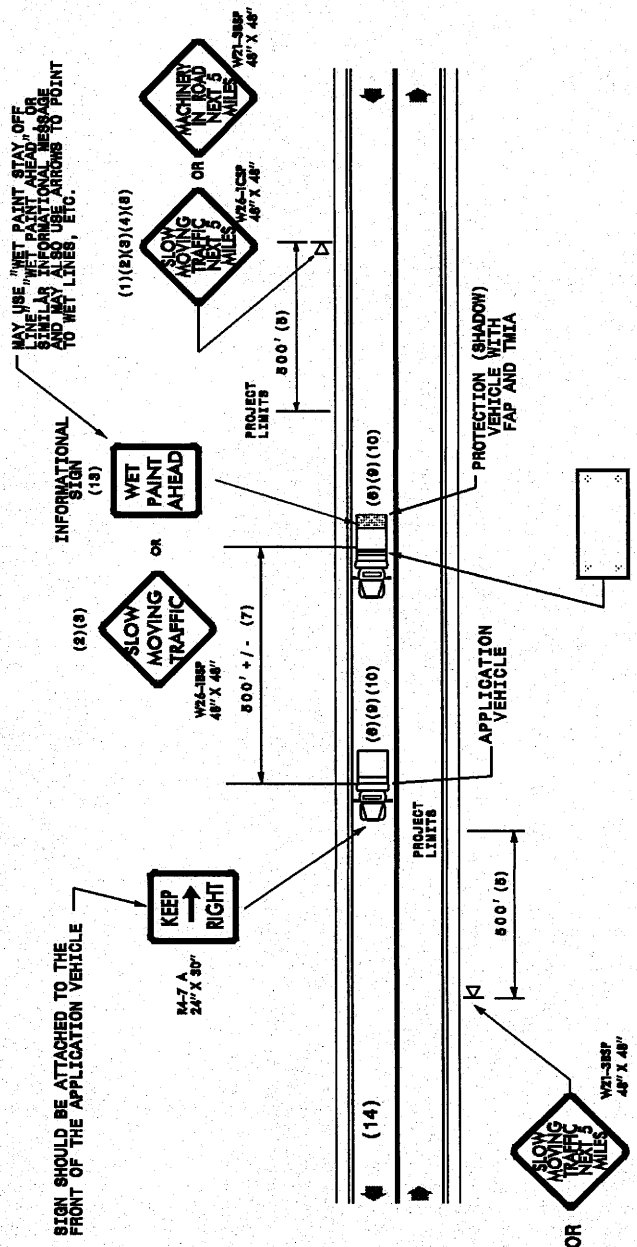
SIGN SHOULD BE ATTACHED TO THE FRONT OF THE APPLICATION VEHICLE

KEEP RIGHT

R4-7 A
24" X 30"

(2)(3)

SLOW MOVING TRAFFIC

W26-3BSP
48" X 48"

OR

INFORMATIONAL SIGN
(13)

WET PAINT AHEAD

MAY USE "WET PAINT STAY OFF LINE" "WET PAINT AHEAD" OR SIMILAR INFORMATIONAL MESSAGE AND MAY ALSO USE ARROWS TO POINT TO WET LINES, ETC.

(1)(2)(3)(4)(8)

SLOW MOVING TRAFFIC NEXT 5 MILES

W26-1CSP
48" X 48"

OR

MACHINERY IN ROAD NEXT 5 MILES

W21-3BSP
48" X 48"

500' (8)

PROJECT LIMITS

500' +/- (7)

(8)(9)(10)

(8)(9)(10)

APPLICATION VEHICLE

PROTECTION (SHADOW) VEHICLE WITH FAP AND TMIA

PROJECT LIMITS

500' (8)

(14)

SLOW MOVING TRAFFIC NEXT 5 MILES

W21-3BSP
48" X 48"

OR